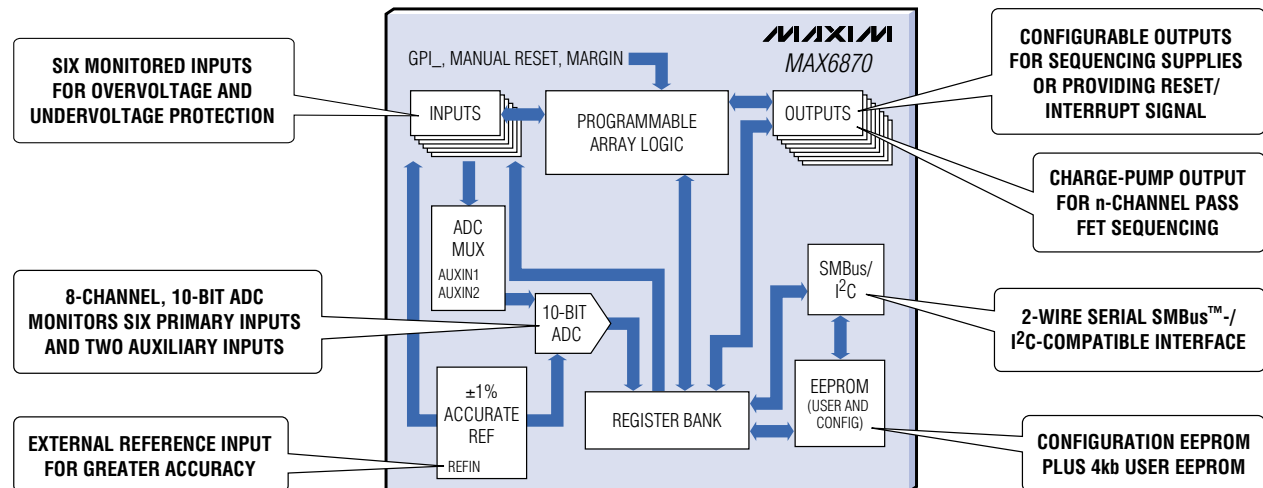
MAXIM
MAX6870

GPI_, MANUAL RESET, MARGIN

SIX MONITORED INPUTS FOR OVERVOLTAGE AND UNDERVOLTAGE PROTECTION

INPUTS

PROGRAMMABLE ARRAY LOGIC

OUTPUTS

CONFIGURABLE OUTPUTS FOR SEQUENCING SUPPLIES OR PROVIDING RESET/ INTERRUPT SIGNAL

CHARGE-PUMP OUTPUT FOR n-CHANNEL PASS FET SEQUENCING

ADC MUX
AUXIN1
AUXIN2

SMBus/ $I^2C$

8-CHANNEL, 10-BIT ADC MONITORS SIX PRIMARY INPUTS AND TWO AUXILIARY INPUTS

10-BIT ADC

2-WIRE SERIAL SMBus™-/ $I^2C$-COMPATIBLE INTERFACE

±1% ACCURATE REF
REFIN

REGISTER BANK

EEPROM (USER AND CONFIG)

EXTERNAL REFERENCE INPUT FOR GREATER ACCURACY

CONFIGURATION EEPROM PLUS 4kb USER EEPROM